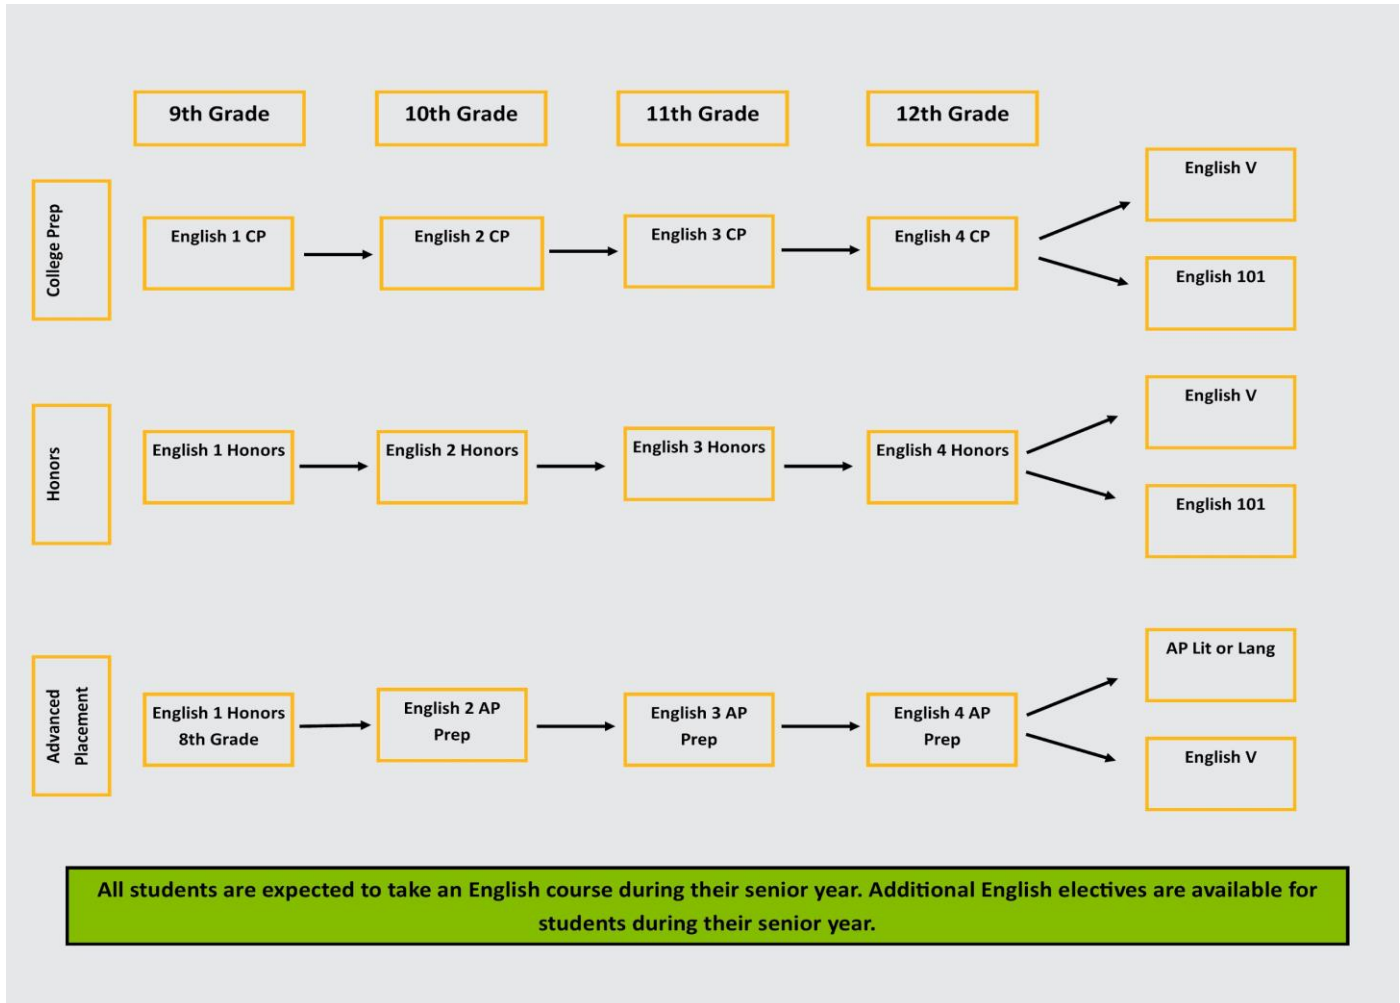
9th Grade
10th Grade
11th Grade
12th Grade

College Prep
English 1 CP
English 2 CP
English 3 CP
English 4 CP
English V
English 101

Honors
English 1 Honors
English 2 Honors
English 3 Honors
English 4 Honors
English V
English 101

Advanced Placement
English 1 Honors 8th Grade
English 2 AP Prep
English 3 AP Prep
English 4 AP Prep
AP Lit or Lang
English V

All students are expected to take an English course during their senior year. Additional English electives are available for students during their senior year.